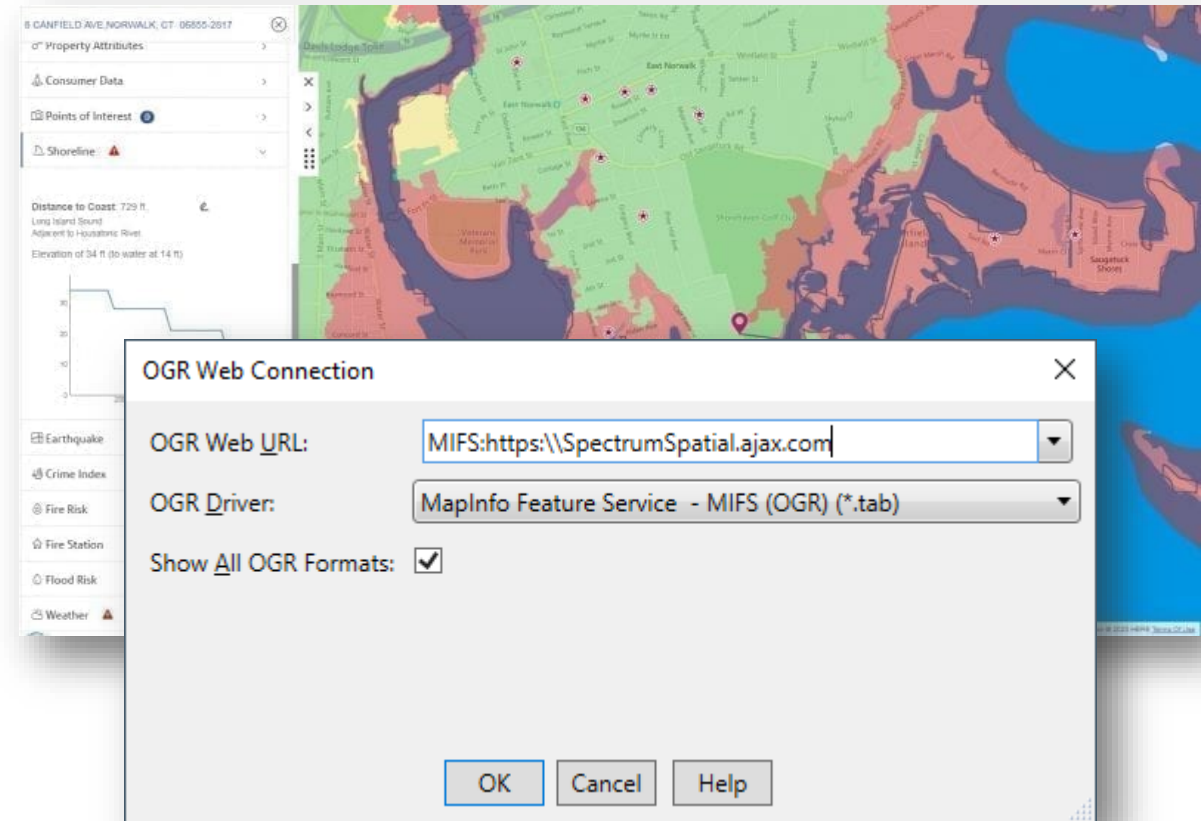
8 CANFIELD AVE,NORWALK, CT 06855-2817

Property Attributes

Consumer Data

Points of Interest 9

Shoreline

Distance to Coast: 729 ft.
Long Island Sound
Adjacent to Housatonic River

Elevation of 34 ft (to water at 14 ft)

30
20
10
0

Earthquake

Crime Index

Fire Risk

Fire Station

Flood Risk

Weather

East Norwalk

Veterans Memorial Park

Shorehaven Golf Club

Saugatuck Shores

OGR Web Connection

OGR Web URL: MIFS:https:\\SpectrumSpatial.ajax.com

OGR Driver: MapInfo Feature Service - MIFS (OGR) (*.tab)

Show All OGR Formats: ✓

OK Cancel Help